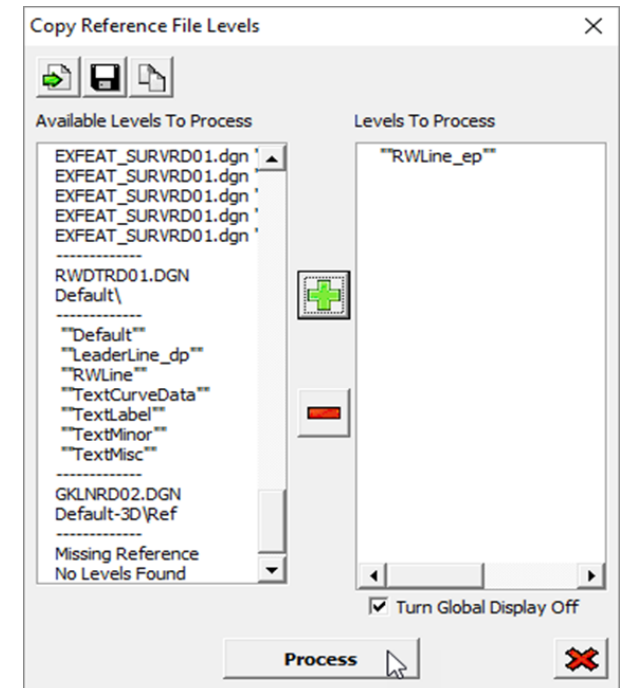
Copy Reference File Levels

Available Levels To Process

EXFEAT_SURVRD01.dgn '
EXFEAT_SURVRD01.dgn '
EXFEAT_SURVRD01.dgn '
EXFEAT_SURVRD01.dgn '
EXFEAT_SURVRD01.dgn '
-------------
RWDTRD01.DGN
Default\
-------------
""Default""
""LeaderLine_dp""
""RWLine""
""TextCurveData""
""TextLabel""
""TextMinor""
""TextMisc""
-------------
GKLNRD02.DGN
Default-3D\Ref
-------------
Missing Reference
No Levels Found

Levels To Process

""RWLine_ep""

Turn Global Display Off

Process